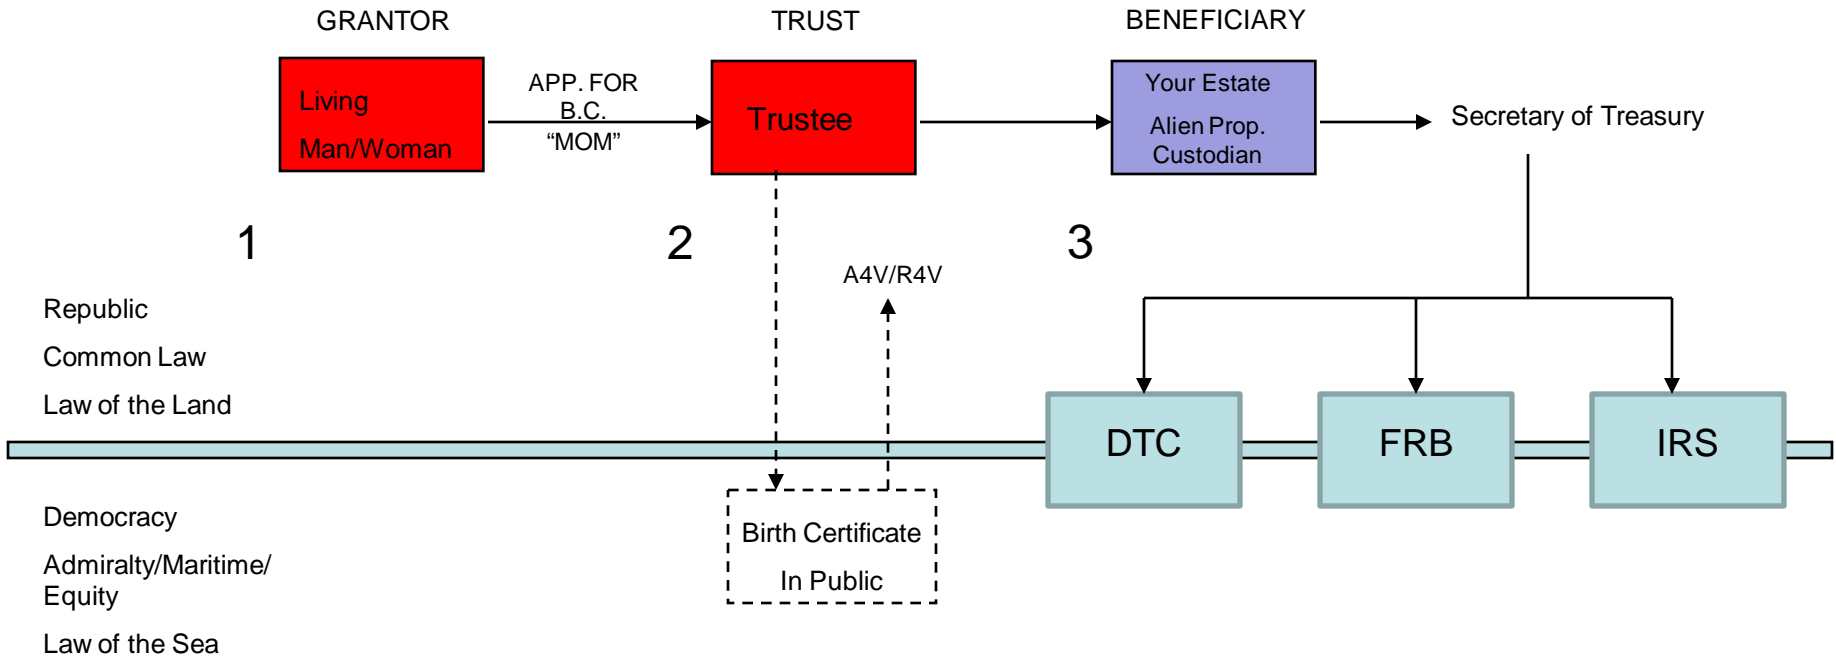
GRANTOR

TRUST

BENEFICIARY

Living

Man/Woman

APP. FOR B.C. "MOM"

Trustee

Your Estate

Alien Prop. Custodian

Secretary of Treasury

1

2

3

A4V/R4V

Republic

Common Law

Law of the Land

DTC

FRB

IRS

Democracy

Admiralty/Maritime/ Equity

Law of the Sea

Birth Certificate

In Public